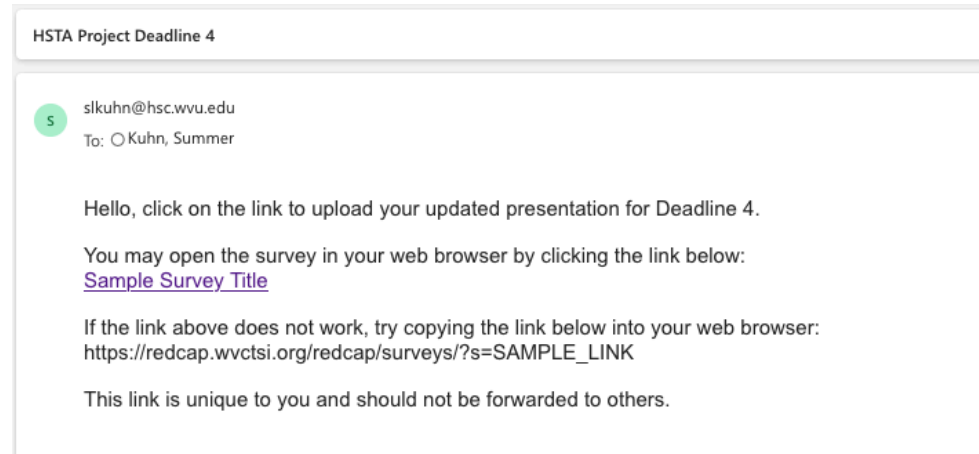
HSTA Project Deadline 4

S

slkuhn@hsc.wvu.edu
To: Kuhn, Summer

Hello, click on the link to upload your updated presentation for Deadline 4.

You may open the survey in your web browser by clicking the link below:
Sample Survey Title

If the link above does not work, try copying the link below into your web browser:
https://redcap.wvctsi.org/redcap/surveys/?s=SAMPLE_LINK

This link is unique to you and should not be forwarded to others.